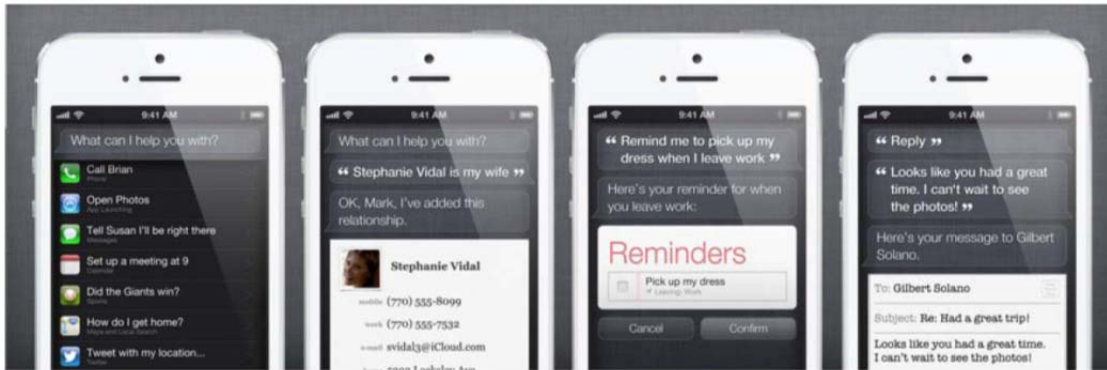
9:41 AM

What can I help you with?

Call Brian
Phone

Open Photos
App Launching

Tell Susan I'll be right there
Messages

Set up a meeting at 9
Calendar

Did the Giants win?
Sports

How do I get home?
Maps and Local Search

Tweet with my location...
Twitter

9:41 AM

What can I help you with?

“ Stephanie Vidal is my wife ”

OK, Mark, I've added this relationship.

Stephanie Vidal

mobile (770) 555-8099

work (770) 555-7532

e-mail svidal3@iCloud.com

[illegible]

9:41 AM

“ Remind me to pick up my dress when I leave work ”

Here's your reminder for when you leave work:

Reminders

Pick up my dress
Leaving Work

Cancel

Confirm

9:41 AM

“ Reply ”

“ Looks like you had a great time. I can't wait to see the photos! ”

Here's your message to Gilbert Solano.

To: Gilbert Solano

Subject: Re: Had a great trip!

Looks like you had a great time. I can't wait to see the photos!